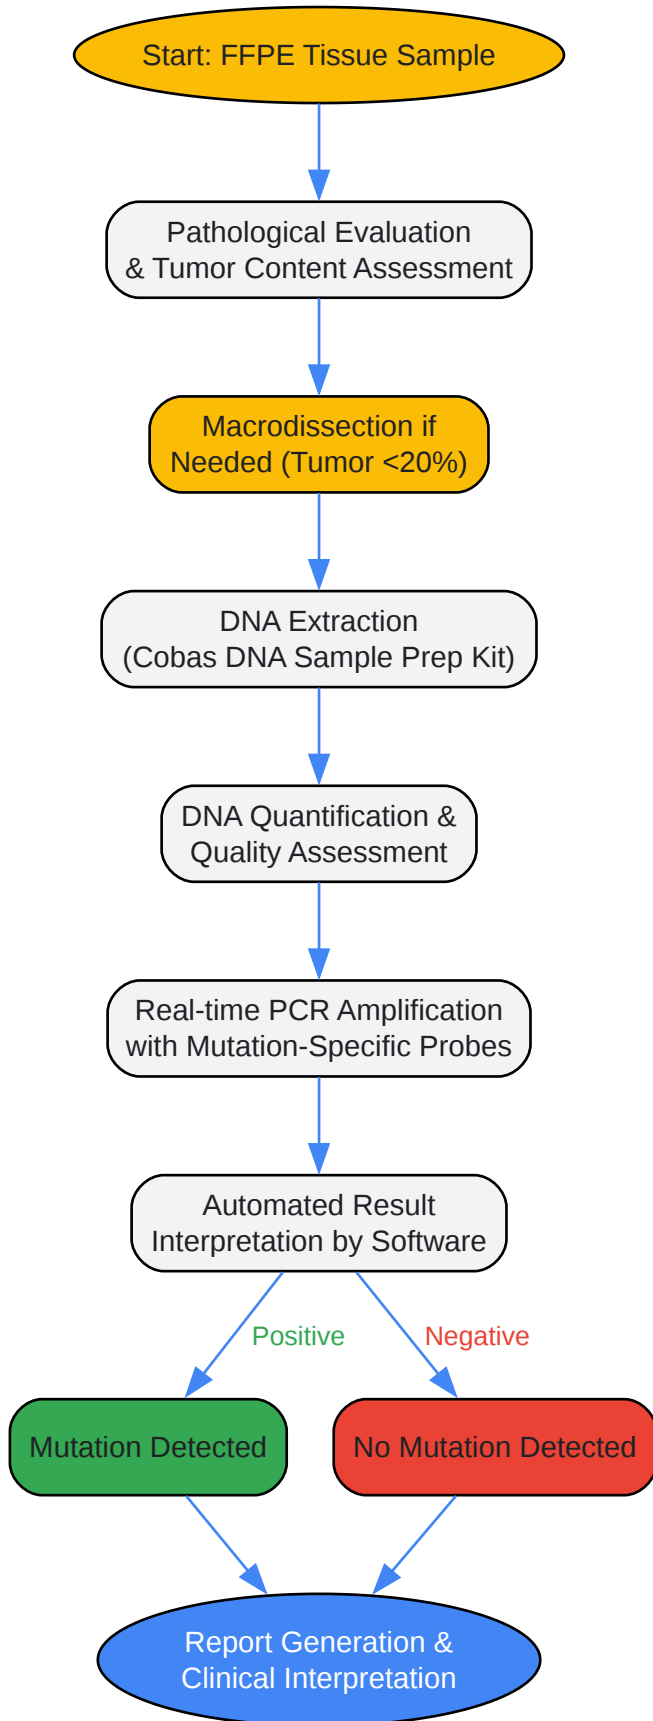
Start: FFPE Tissue Sample

Pathological Evaluation & Tumor Content Assessment

Macrodissection if Needed (Tumor <20%)

DNA Extraction (Cobas DNA Sample Prep Kit)

DNA Quantification & Quality Assessment

Real-time PCR Amplification with Mutation-Specific Probes

Automated Result Interpretation by Software

Positive

Negative

Mutation Detected

No Mutation Detected

Report Generation & Clinical Interpretation